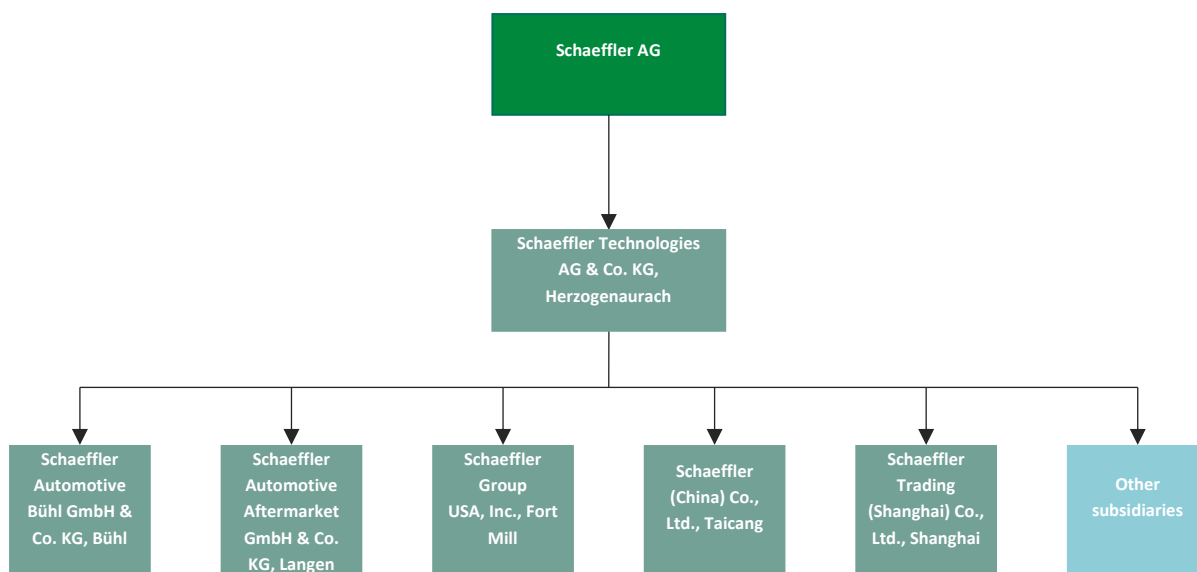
Schaeffler AG

Schaeffler Technologies AG & Co. KG, Herzogenaurach

Schaeffler Automotive Bühl GmbH & Co. KG, Bühl

Schaeffler Automotive Aftermarket GmbH & Co. KG, Langen

Schaeffler Group USA, Inc., Fort Mill

Schaeffler (China) Co., Ltd., Taicang

Schaeffler Trading (Shanghai) Co., Ltd., Shanghai

Other subsidiaries